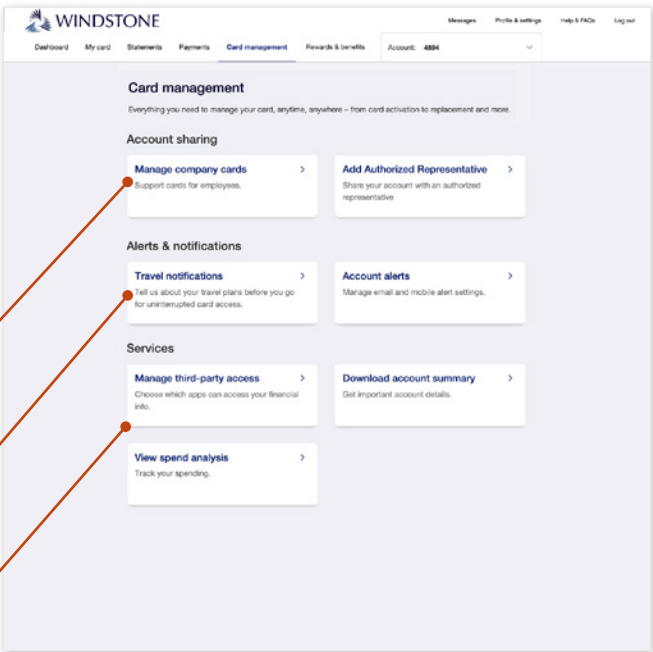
WINDSTONE

Messages Profile & settings Help & FAQs Log out

Dashboard My card Statements Payments Card management Rewards & benefits Account: 4894

Card management

Everything you need to manage your card, anytime, anywhere – from card activation to replacement and more.

Account sharing

Manage company cards >
Support cards for employees.

Add Authorized Representative >
Share your account with an authorized representative

Alerts & notifications

Travel notifications >
Tell us about your travel plans before you go for uninterrupted card access.

Account alerts >
Manage email and mobile alert settings.

Services

Manage third-party access >
Choose which apps can access your financial info.

Download account summary >
Get important account details.

View spend analysis >
Track your spending.